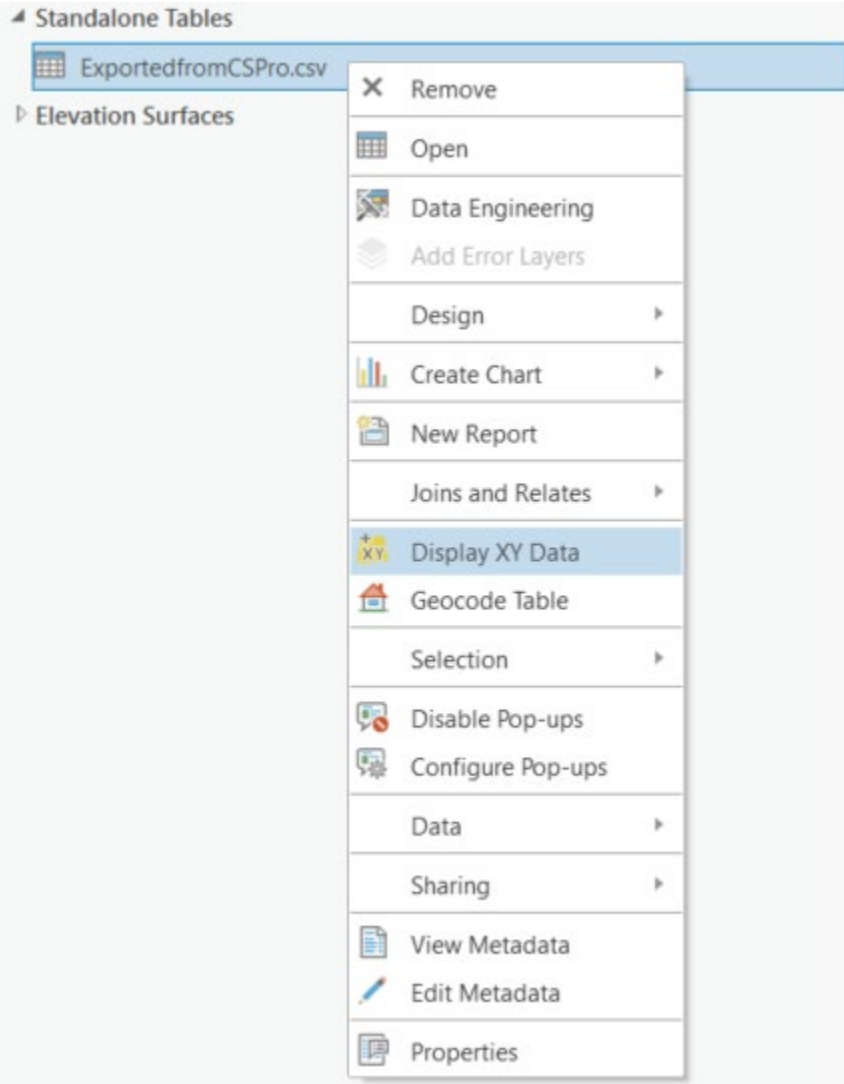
Standalone Tables
ExportedfromCSPro.csv
Elevation Surfaces

Remove
Open
Data Engineering
Add Error Layers
Design
Create Chart
New Report
Joins and Relates
Display XY Data
Geocode Table
Selection
Disable Pop-ups
Configure Pop-ups
Data
Sharing
View Metadata
Edit Metadata
Properties